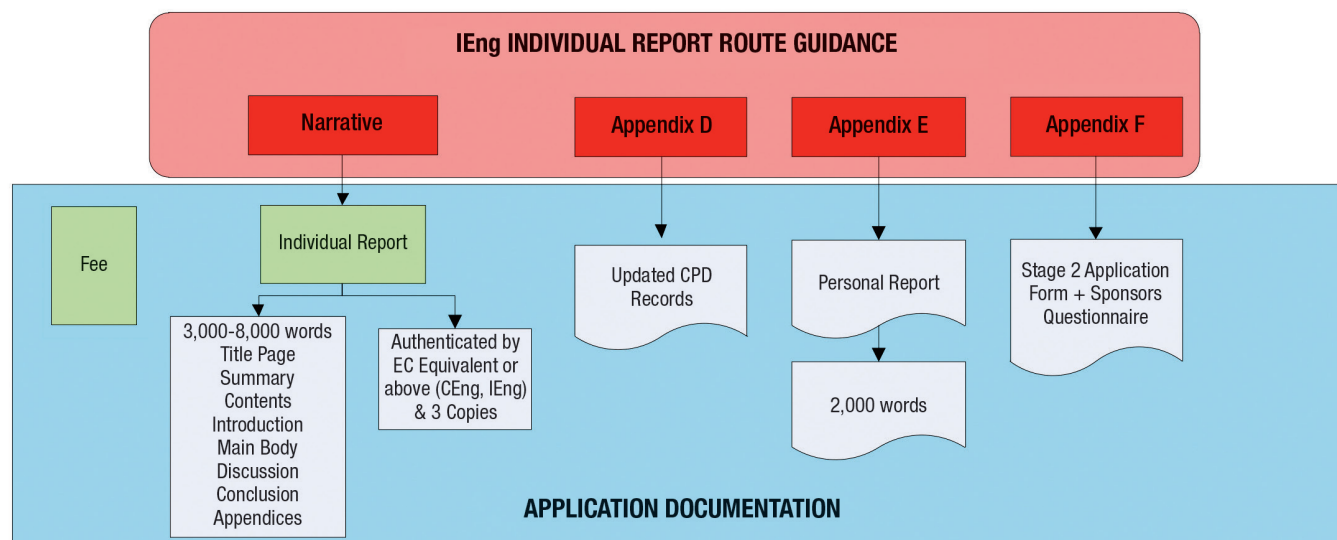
IEng INDIVIDUAL REPORT ROUTE GUIDANCE

Narrative

Appendix D

Appendix E

Appendix F

Fee

Individual Report

3,000-8,000 words
Title Page
Summary
Contents
Introduction
Main Body
Discussion
Conclusion
Appendices

Authenticated by EC Equivalent or above (CEng, IEng) & 3 Copies

Updated CPD Records

Personal Report

2,000 words

Stage 2 Application Form + Sponsors Questionnaire

APPLICATION DOCUMENTATION